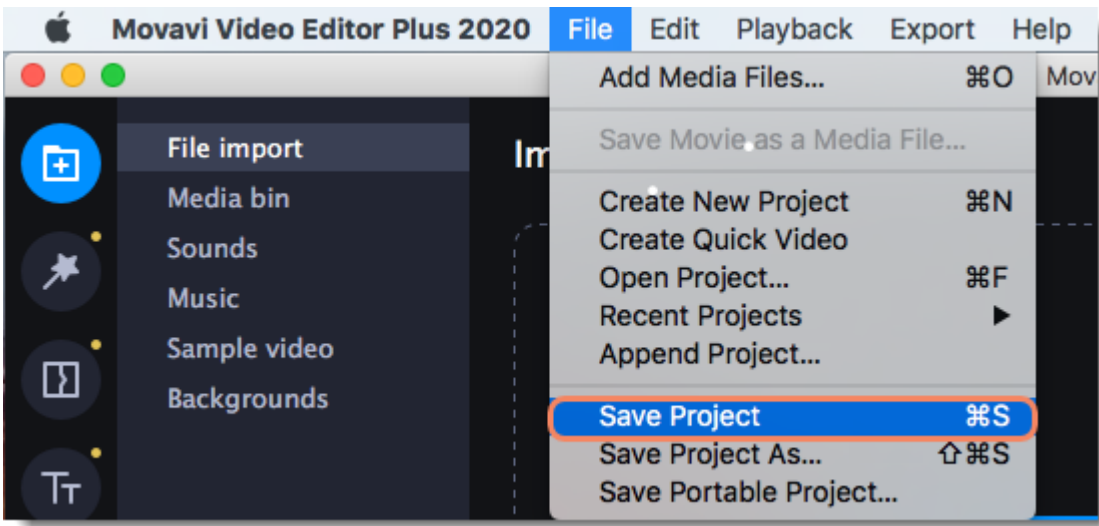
Movavi Video Editor Plus 2020 File Edit Playback Export Help

Mov

File import
Media bin
Sounds
Music
Sample video
Backgrounds

Im

Add Media Files... ⌘O
Save Movie as a Media File...
Create New Project ⌘N
Create Quick Video
Open Project... ⌘F
Recent Projects ▶
Append Project...
Save Project ⌘S
Save Project As... ⇧⌘S
Save Portable Project...